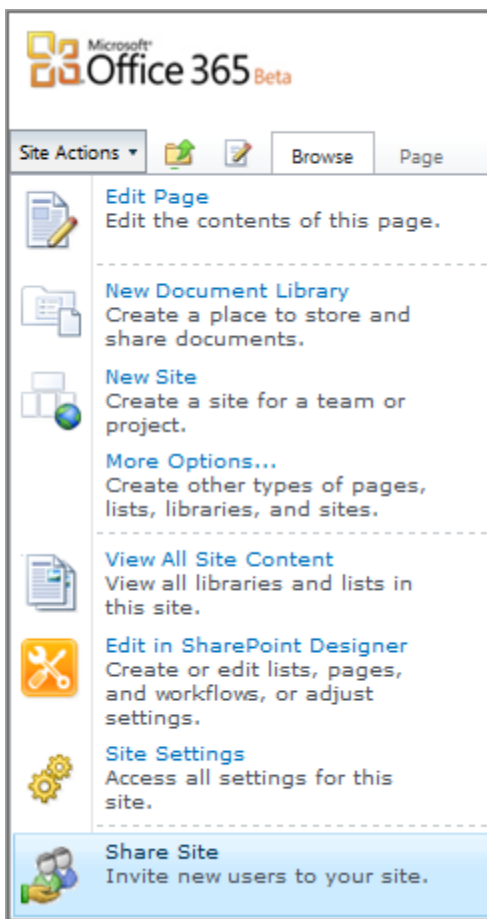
Microsoft® Office 365 Beta

Site Actions ▾

Browse

Page

Edit Page
Edit the contents of this page.

New Document Library
Create a place to store and share documents.

New Site
Create a site for a team or project.

More Options...
Create other types of pages, lists, libraries, and sites.

View All Site Content
View all libraries and lists in this site.

Edit in SharePoint Designer
Create or edit lists, pages, and workflows, or adjust settings.

Site Settings
Access all settings for this site.

Share Site
Invite new users to your site.